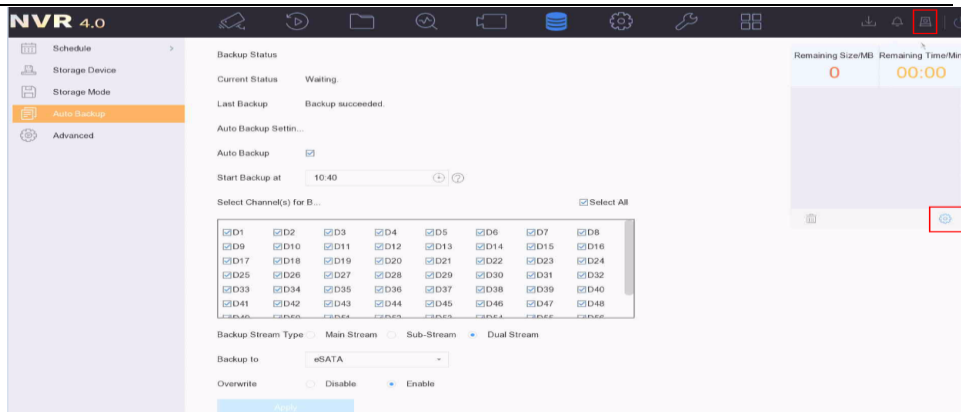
NVR 4.0

Schedule
Storage Device
Storage Mode
Auto Backup
Advanced

Backup Status
Current Status Waiting.
Last Backup Backup succeeded.
Auto Backup Settin...
Auto Backup ☑
Start Backup at 10:40
Select Channel(s) for B...
☑Select All

| ☑D1 | ☑D2 | ☑D3 | ☑D4 | ☑D5 | ☑D6 | ☑D7 | ☑D8 |
|---|---|---|---|---|---|---|---|
| ☑D9 | ☑D10 | ☑D11 | ☑D12 | ☑D13 | ☑D14 | ☑D15 | ☑D16 |
| ☑D17 | ☑D18 | ☑D19 | ☑D20 | ☑D21 | ☑D22 | ☑D23 | ☑D24 |
| ☑D25 | ☑D26 | ☑D27 | ☑D28 | ☑D29 | ☑D30 | ☑D31 | ☑D32 |
| ☑D33 | ☑D34 | ☑D35 | ☑D36 | ☑D37 | ☑D38 | ☑D39 | ☑D40 |
| ☑D41 | ☑D42 | ☑D43 | ☑D44 | ☑D45 | ☑D46 | ☑D47 | ☑D48 |
| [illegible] | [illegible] | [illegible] | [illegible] | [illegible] | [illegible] | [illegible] | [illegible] |

Backup Stream Type Main Stream Sub-Stream Dual Stream
Backup to eSATA
Overwrite Disable Enable
Apply

Remaining Size/MB Remaining Time/Min
0 00:00